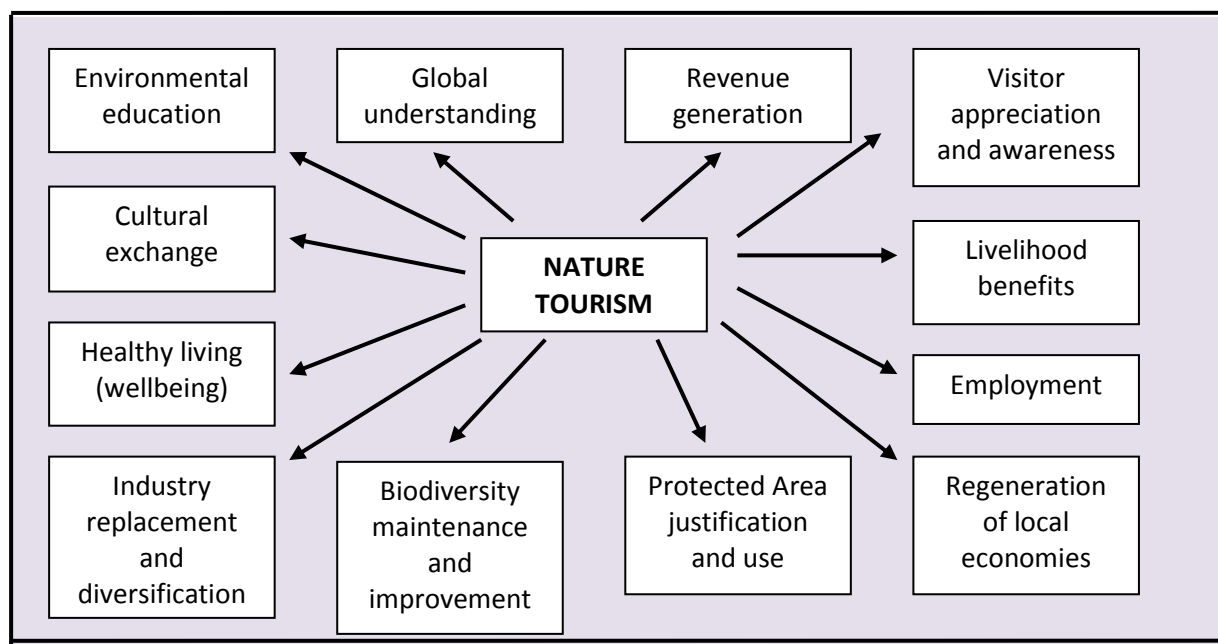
Environmental education

Global understanding

Revenue generation

Visitor appreciation and awareness

Cultural exchange

NATURE TOURISM

Livelihood benefits

Healthy living (wellbeing)

Employment

Industry replacement and diversification

Biodiversity maintenance and improvement

Protected Area justification and use

Regeneration of local economies